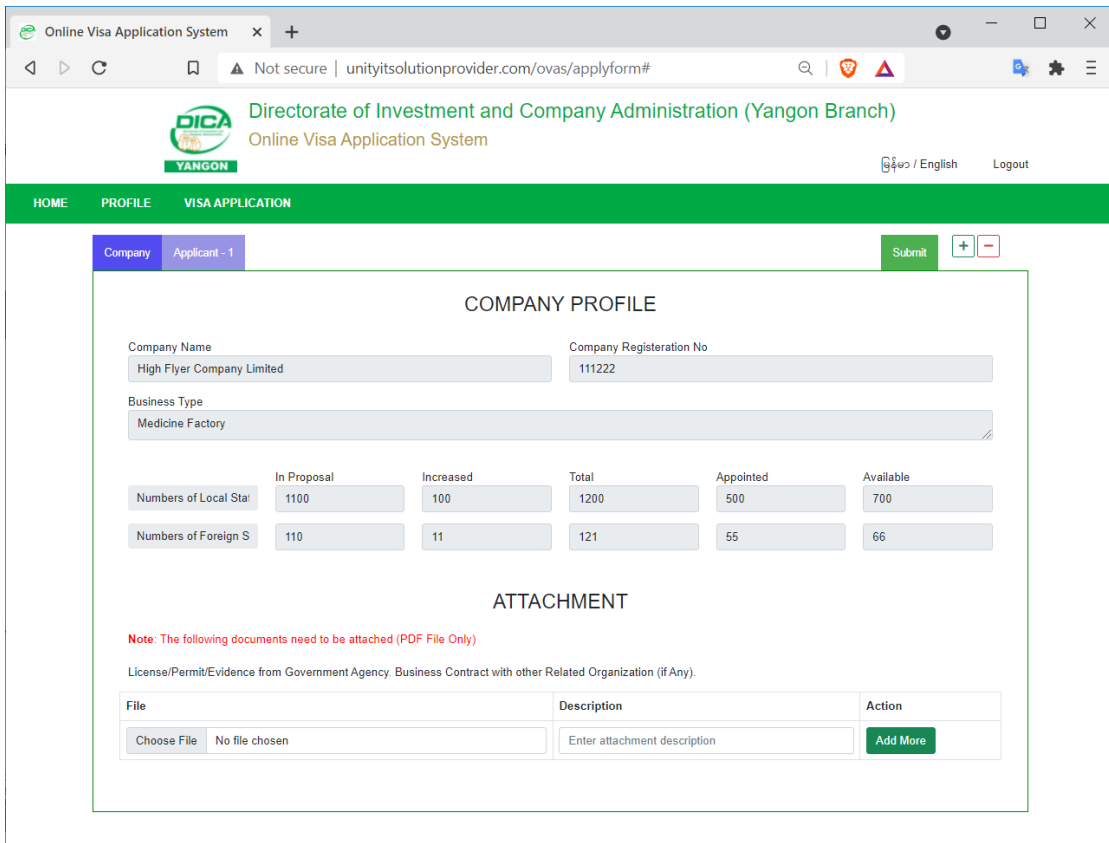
Online Visa Application System ×

Not secure | unityitsolutionprovider.com/ovas/applyform#

DICA
YANGON

Directorate of Investment and Company Administration (Yangon Branch)
Online Visa Application System

မြန်မာ / English Logout

HOME PROFILE VISA APPLICATION

Company Applicant - 1

Submit + −

COMPANY PROFILE

Company Name
High Flyer Company Limited

Company Registeration No
111222

Business Type
Medicine Factory

| | In Proposal | Increased | Total | Appointed | Available |
|---|---|---|---|---|---|
| Numbers of Local Stat | 1100 | 100 | 1200 | 500 | 700 |
| Numbers of Foreign S | 110 | 11 | 121 | 55 | 66 |

ATTACHMENT

Note: The following documents need to be attached (PDF File Only)

License/Permit/Evidence from Government Agency. Business Contract with other Related Organization (if Any).

| File | Description | Action |
|---|---|---|
| Choose File No file chosen | Enter attachment description | Add More |